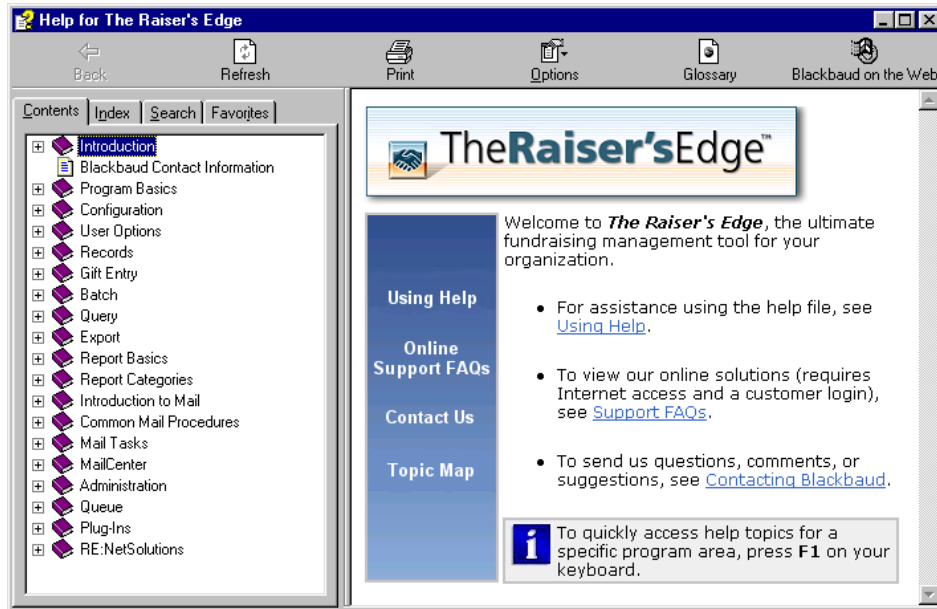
Help for The Raiser's Edge

Back
Refresh
Print
Options
Glossary
Blackbaud on the Web

Contents | Index | Search | Favorites

Introduction
Blackbaud Contact Information
Program Basics
Configuration
User Options
Records
Gift Entry
Batch
Query
Export
Report Basics
Report Categories
Introduction to Mail
Common Mail Procedures
Mail Tasks
MailCenter
Administration
Queue
Plug-Ins
RE:NetSolutions

TheRaiser'sEdge™

Using Help

Online Support FAQs

Contact Us

Topic Map

Welcome to *The Raiser's Edge*, the ultimate fundraising management tool for your organization.

• For assistance using the help file, see Using Help.

• To view our online solutions (requires Internet access and a customer login), see Support FAQs.

• To send us questions, comments, or suggestions, see Contacting Blackbaud.

To quickly access help topics for a specific program area, press **F1** on your keyboard.